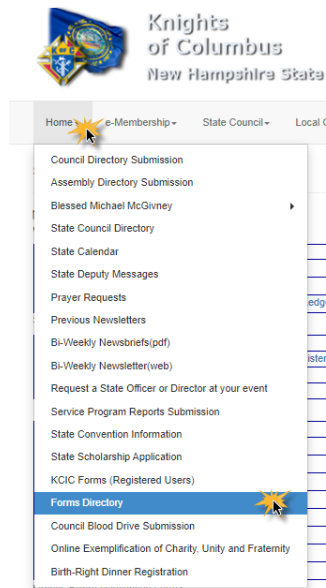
Knights of Columbus New Hampshire State

Home e-Membership State Council Local C

Council Directory Submission
Assembly Directory Submission
Blessed Michael McGivney
State Council Directory
State Calendar
State Deputy Messages
Prayer Requests
Previous Newsletters
Bi-Weekly Newsbriefs(pdf)
Bi-Weekly Newsletter(web)
Request a State Officer or Director at your event
Service Program Reports Submission
State Convention Information
State Scholarship Application
KCIC Forms (Registered Users)
Forms Directory
Council Blood Drive Submission
Online Exemplification of Charity, Unity and Fraternity
Birth-Right Dinner Registration

edg

iste